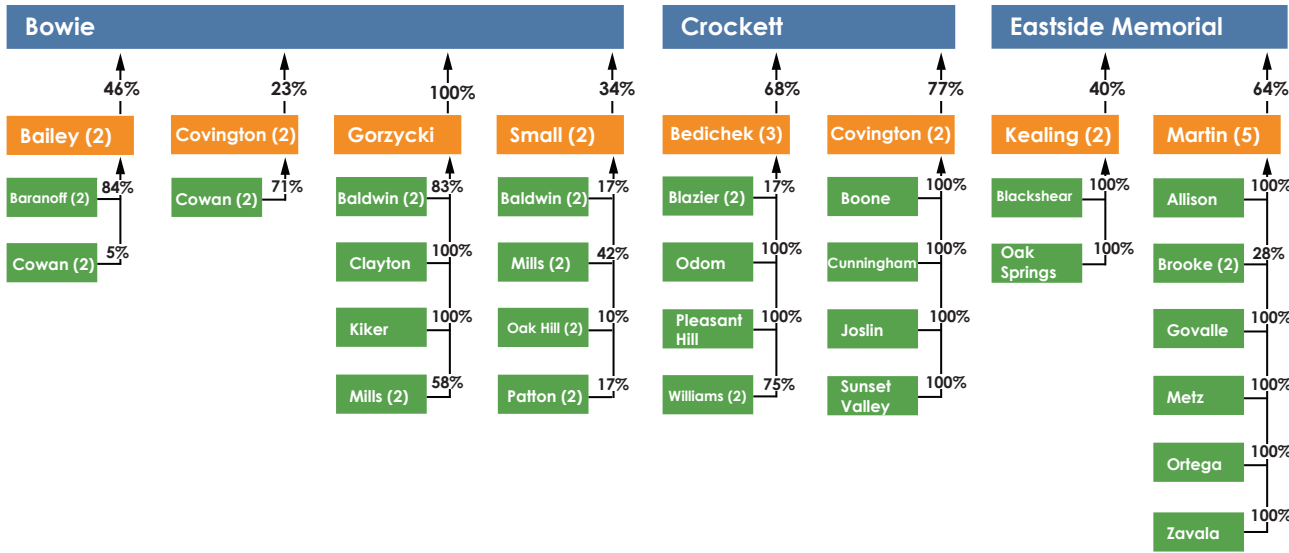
Bowie

46%
Bailey (2)
Baranoff (2) 84%
Cowan (2) 5%

23%
Covington (2)
Cowan (2) 71%

100%
Gorzycki
Baldwin (2) 83%
Clayton 100%
Kiker 100%
Mills (2) 58%

34%
Small (2)
Baldwin (2) 17%
Mills (2) 42%
Oak Hill (2) 10%
Patton (2) 17%

Crockett

68%
Bedichek (3)
Blazier (2) 17%
Odom 100%
Pleasant Hill 100%
Williams (2) 75%

77%
Covington (2)
Boone 100%
Cunningham 100%
Joslin 100%
Sunset Valley 100%

Eastside Memorial

40%
Kealing (2)
Blackshear 100%
Oak Springs 100%

64%
Martin (5)
Allison 100%
Brooke (2) 28%
Govalle 100%
Metz 100%
Ortega 100%
Zavala 100%